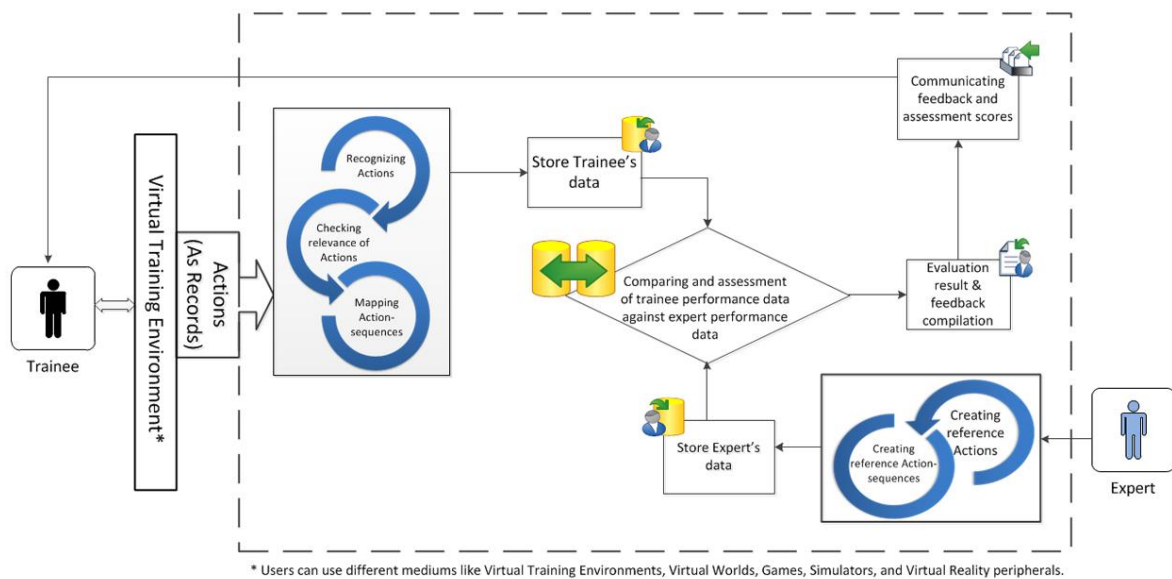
Communicating feedback and assessment scores

Trainee

Virtual Training Environment*

Actions (As Records)

Recognizing Actions

Checking relevance of Actions

Mapping Action-sequences

Store Trainee's data

Comparing and assessment of trainee performance data against expert performance data

Evaluation result & feedback compilation

Store Expert's data

Creating reference Actions

Creating reference Action-sequences

Expert

* Users can use different mediums like Virtual Training Environments, Virtual Worlds, Games, Simulators, and Virtual Reality peripherals.